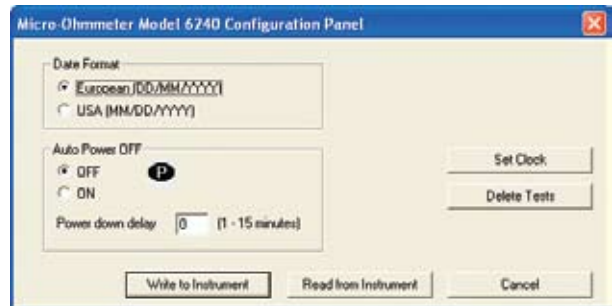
Micro-Ohmmeter Model 6240 Configuration Panel

Date Format
European (DD/MM/YYYY)
USA (MM/DD/YYYY)

Auto Power OFF
OFF
ON
P
Power down delay 0 (1 - 15 minutes)

Set Clock
Delete Tests

Write to Instrument
Read from Instrument
Cancel